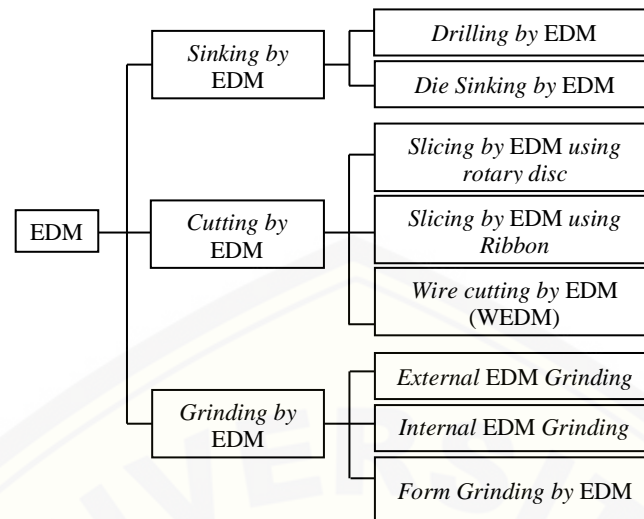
EDM

Sinking by EDM

Drilling by EDM

Die Sinking by EDM

Cutting by EDM

Slicing by EDM using rotary disc

Slicing by EDM using Ribbon

Wire cutting by EDM (WEDM)

Grinding by EDM

External EDM Grinding

Internal EDM Grinding

Form Grinding by EDM